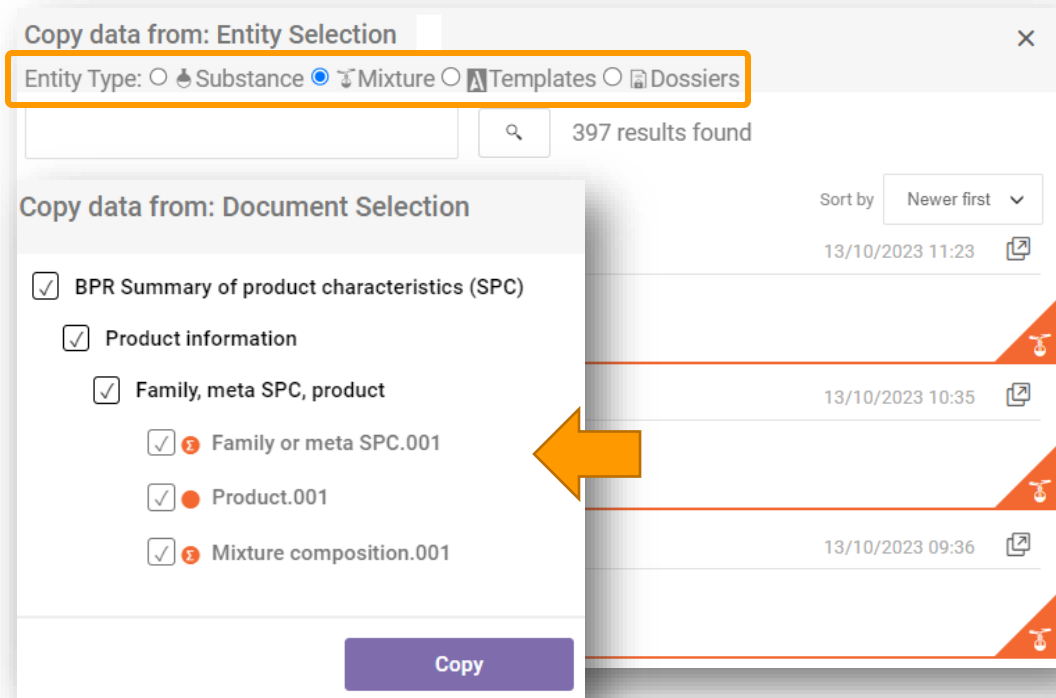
Copy data from: Entity Selection

×

Entity Type: ○ Substance ● Mixture ○ Templates ○ Dossiers

397 results found

Sort by Newer first

13/10/2023 11:23

13/10/2023 10:35

13/10/2023 09:36

Copy data from: Document Selection

BPR Summary of product characteristics (SPC)

Product information

Family, meta SPC, product

Family or meta SPC.001

Product.001

Mixture composition.001

Copy